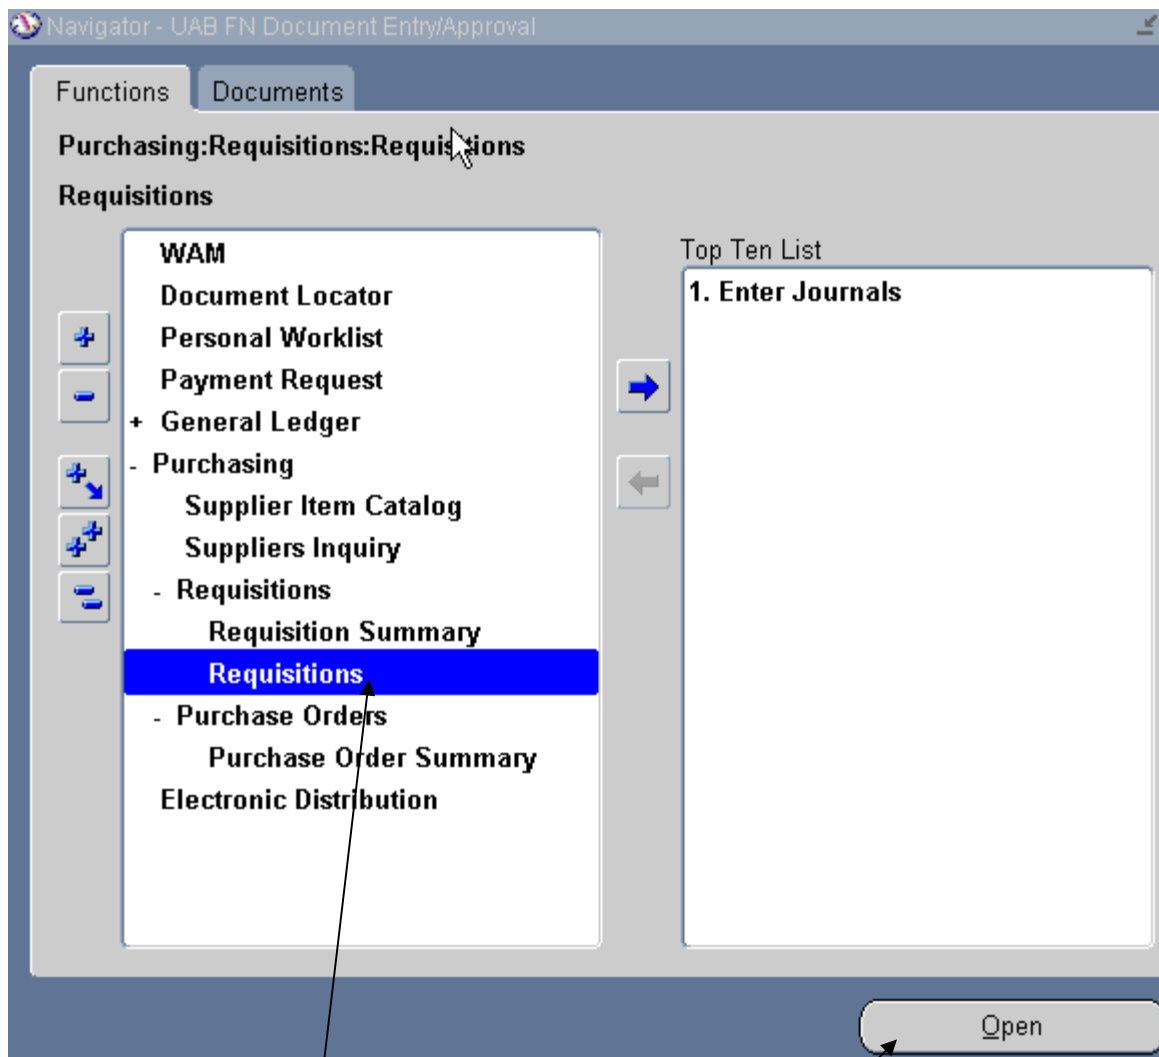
Navigator - UAB FN Document Entry/Approval

Functions
Documents

Purchasing:Requisitions:Requisitions

Requisitions

WAM
Document Locator
Personal Worklist
Payment Request
+ General Ledger
- Purchasing
Supplier Item Catalog
Suppliers Inquiry
- Requisitions
Requisition Summary
Requisitions
- Purchase Orders
Purchase Order Summary
Electronic Distribution

Top Ten List
1. Enter Journals

Open